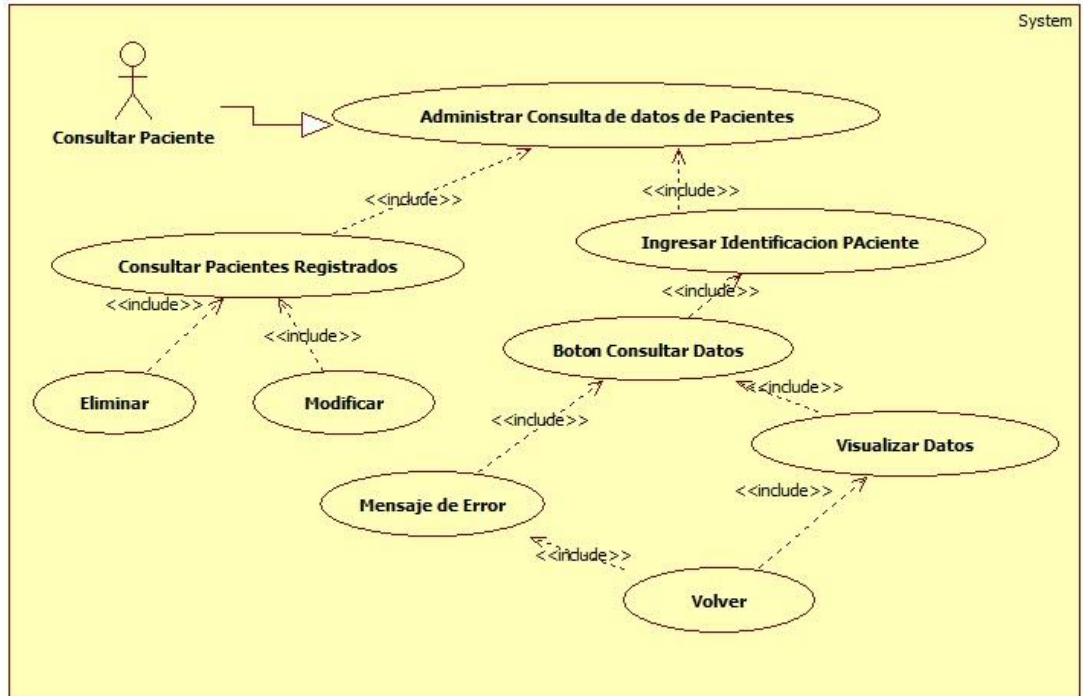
System

Consultar Paciente

Administrar Consulta de datos de Pacientes

<<include>>

<<include>>

Ingresar Identificacion PAciente

Consultar Pacientes Registrados

<<include>>

<<include>>

<<include>>

Boton Consultar Datos

Eliminar

Modificar

<<include>>

<<include>>

Visualizar Datos

<<include>>

Mensaje de Error

<<include>>

Volver